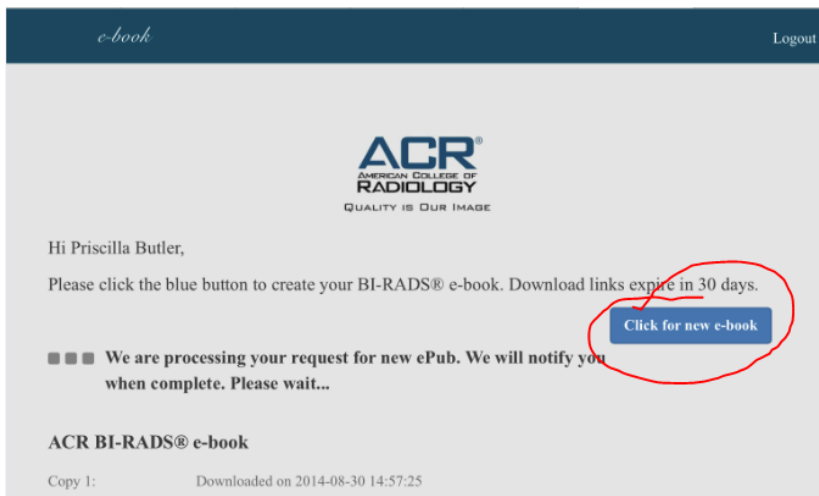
e-book

Logout

ACR®
AMERICAN COLLEGE OF
RADIOLOGY
QUALITY IS OUR IMAGE

Hi Priscilla Butler,

Please click the blue button to create your BI-RADS® e-book. Download links expire in 30 days.

Click for new e-book

We are processing your request for new ePub. We will notify you when complete. Please wait...

ACR BI-RADS® e-book

Copy 1: Downloaded on 2014-08-30 14:57:25